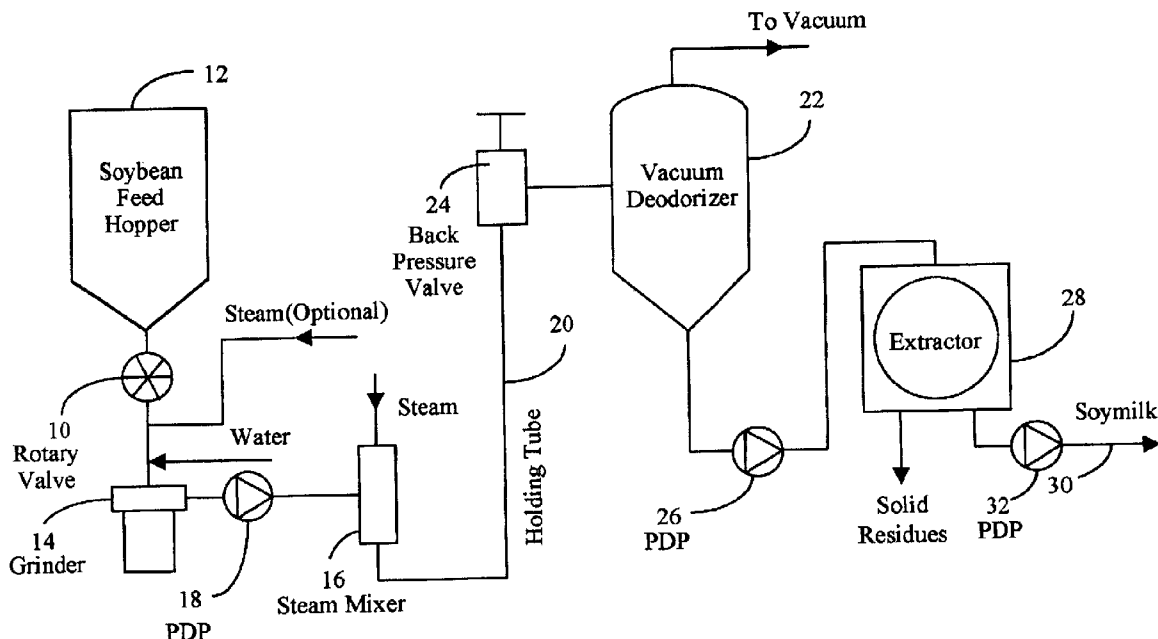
To Vacuum

12

Soybean Feed Hopper

22

Vacuum Deodorizer

24 Back Pressure Valve

Steam(Optional)

20

28

Extractor

10 Rotary Valve

Water

Steam

Holding Tube

Soymilk

14 Grinder

18 PDP

16 Steam Mixer

26 PDP

Solid Residues

32 PDP

30